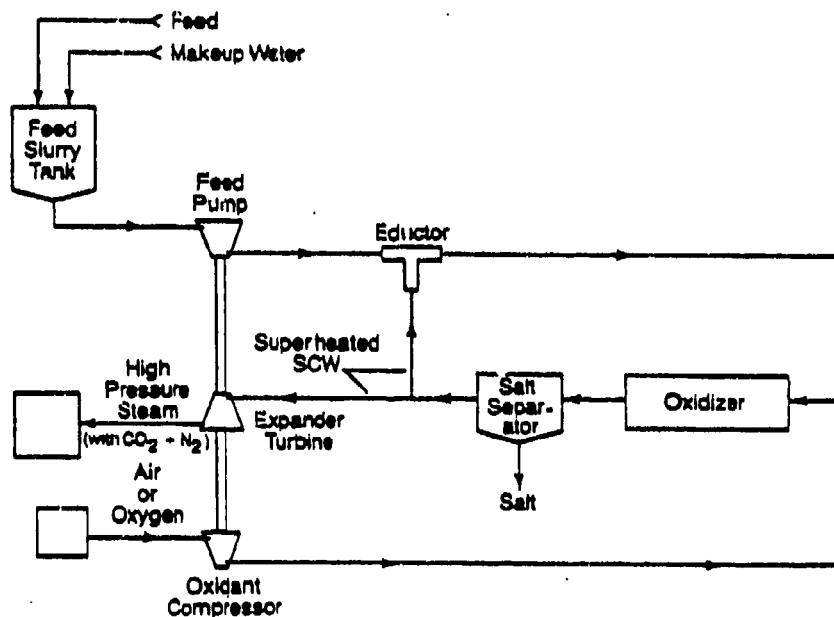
Feed

Makeup Water

Feed Slurry Tank

Feed Pump

Eductor

Superheated SCW

High Pressure Steam (with $CO_2$ + $N_2$)

Expander Turbine

Salt Separator

Oxidizer

Salt

Air or Oxygen

Oxidant Compressor